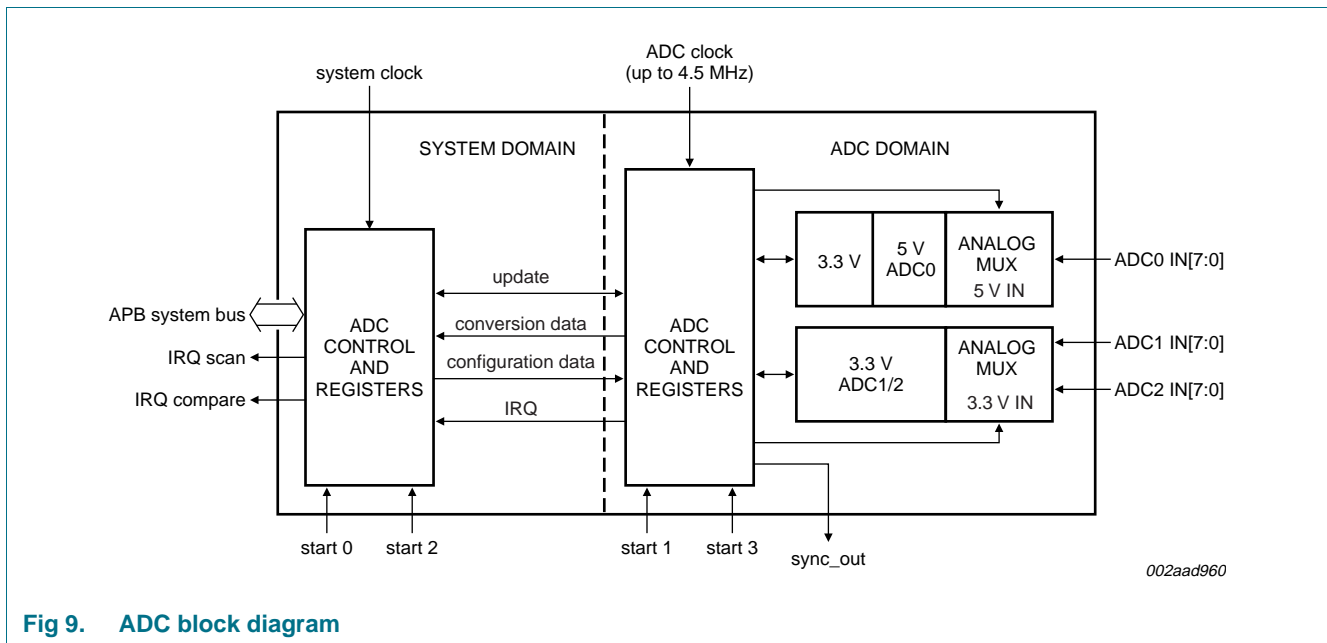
ADC clock
(up to 4.5 MHz)

system clock

SYSTEM DOMAIN

ADC DOMAIN

3.3 V

5 V
ADC0

ANALOG
MUX
5 V IN

ADC0 IN[7:0]

update

APB system bus

ADC
CONTROL
AND
REGISTERS

conversion data

ADC
CONTROL
AND
REGISTERS

IRQ scan

configuration data

3.3 V
ADC1/2

ANALOG
MUX
3.3 V IN

ADC1 IN[7:0]

ADC2 IN[7:0]

IRQ compare

IRQ

start 0

start 2

start 1

start 3

sync_out

002aad960

Fig 9. ADC block diagram